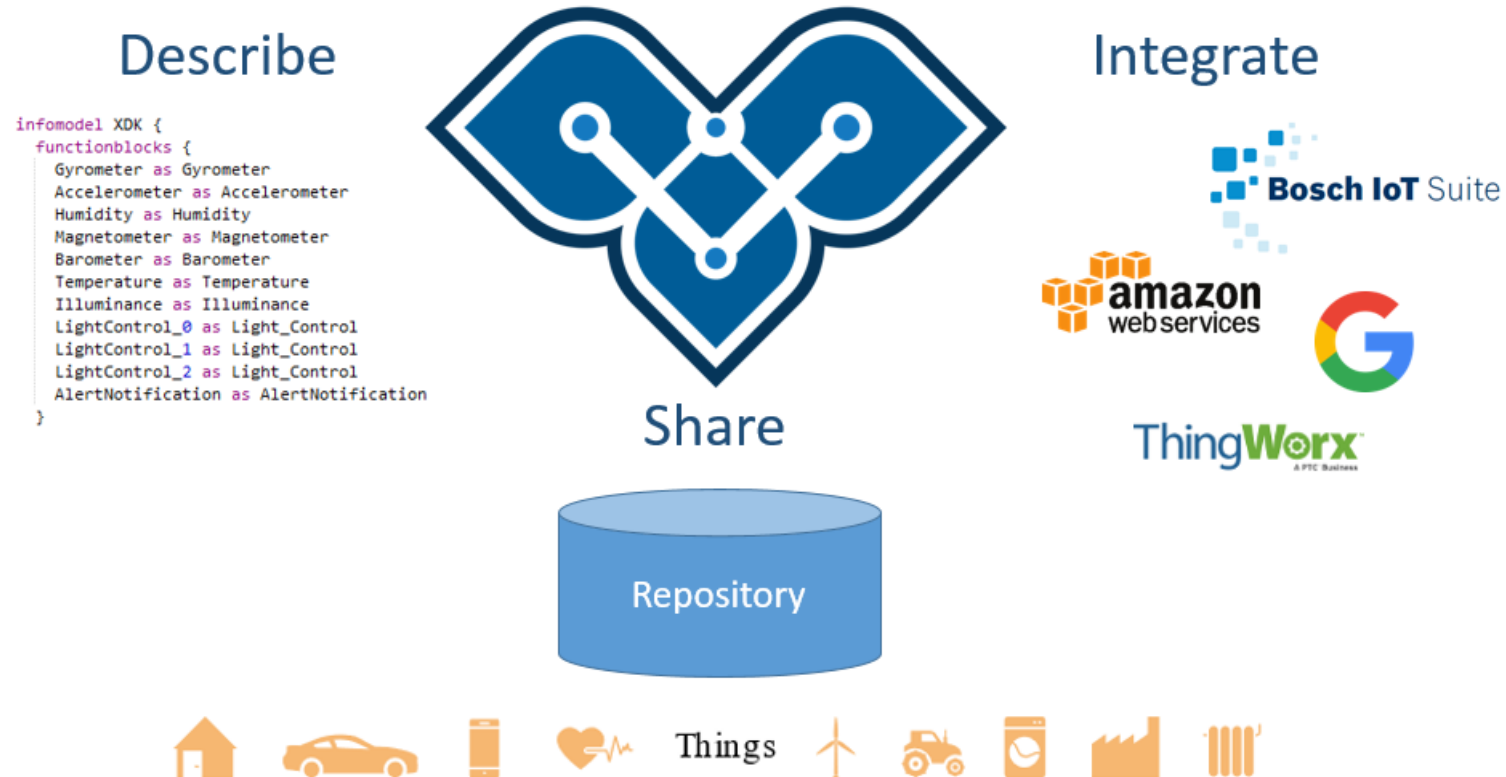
Describe

infomodel XDK {
functionblocks {
Gyrometer as Gyrometer
Accelerometer as Accelerometer
Humidity as Humidity
Magnetometer as Magnetometer
Barometer as Barometer
Temperature as Temperature
Illuminance as Illuminance
LightControl_0 as Light_Control
LightControl_1 as Light_Control
LightControl_2 as Light_Control
AlertNotification as AlertNotification
}

Integrate

Bosch IoT Suite

amazon web services

ThingWorx
A PTC Business

Share

Repository

Things